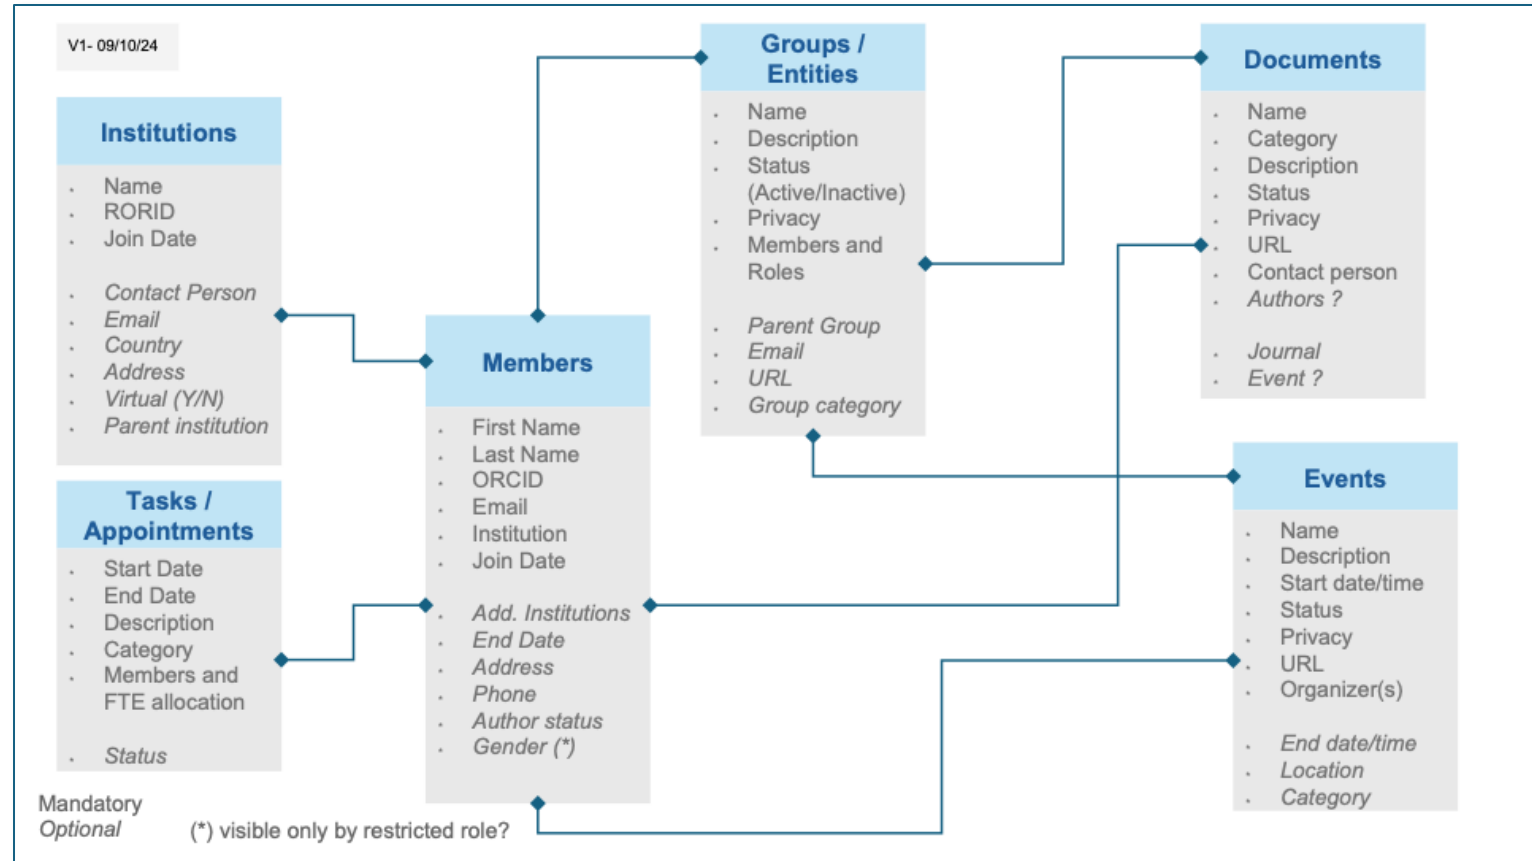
V1- 09/10/24

Institutions

- Name
- RORID
- Join Date

- Contact Person
- Email
- Country
- Address
- Virtual (Y/N)
- Parent institution

Tasks / Appointments

- Start Date
- End Date
- Description
- Category
- Members and FTE allocation

- Status

Members

- First Name
- Last Name
- ORCID
- Email
- Institution
- Join Date

- Add. Institutions
- End Date
- Address
- Phone
- Author status
- Gender (*)

Groups / Entities

- Name
- Description
- Status (Active/Inactive)
- Privacy
- Members and Roles

- Parent Group
- Email
- URL
- Group category

Documents

- Name
- Category
- Description
- Status
- Privacy
- URL
- Contact person
- Authors ?

- Journal
- Event ?

Events

- Name
- Description
- Start date/time
- Status
- Privacy
- URL
- Organizer(s)

- End date/time
- Location
- Category

Mandatory
Optional

(*) visible only by restricted role?